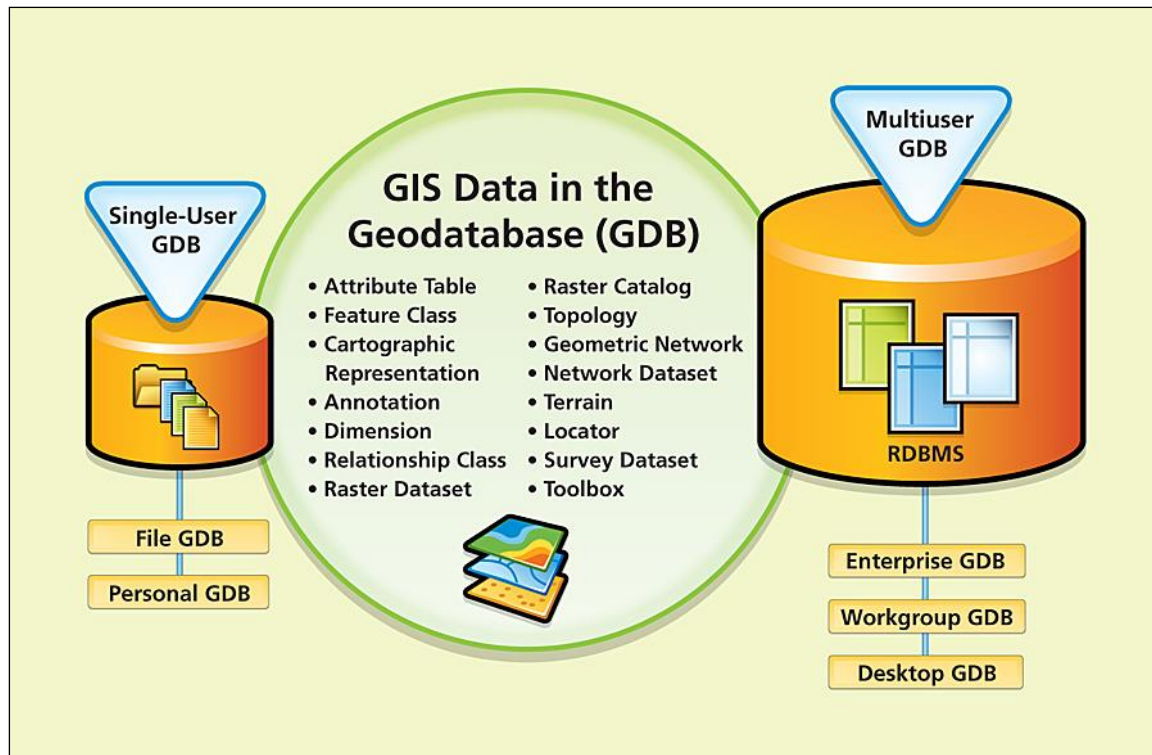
Single-User GDB

File GDB

Personal GDB

GIS Data in the Geodatabase (GDB)

• Attribute Table
• Feature Class
• Cartographic Representation
• Annotation
• Dimension
• Relationship Class
• Raster Dataset

• Raster Catalog
• Topology
• Geometric Network
• Network Dataset
• Terrain
• Locator
• Survey Dataset
• Toolbox

Multiuser GDB

RDBMS

Enterprise GDB

Workgroup GDB

Desktop GDB